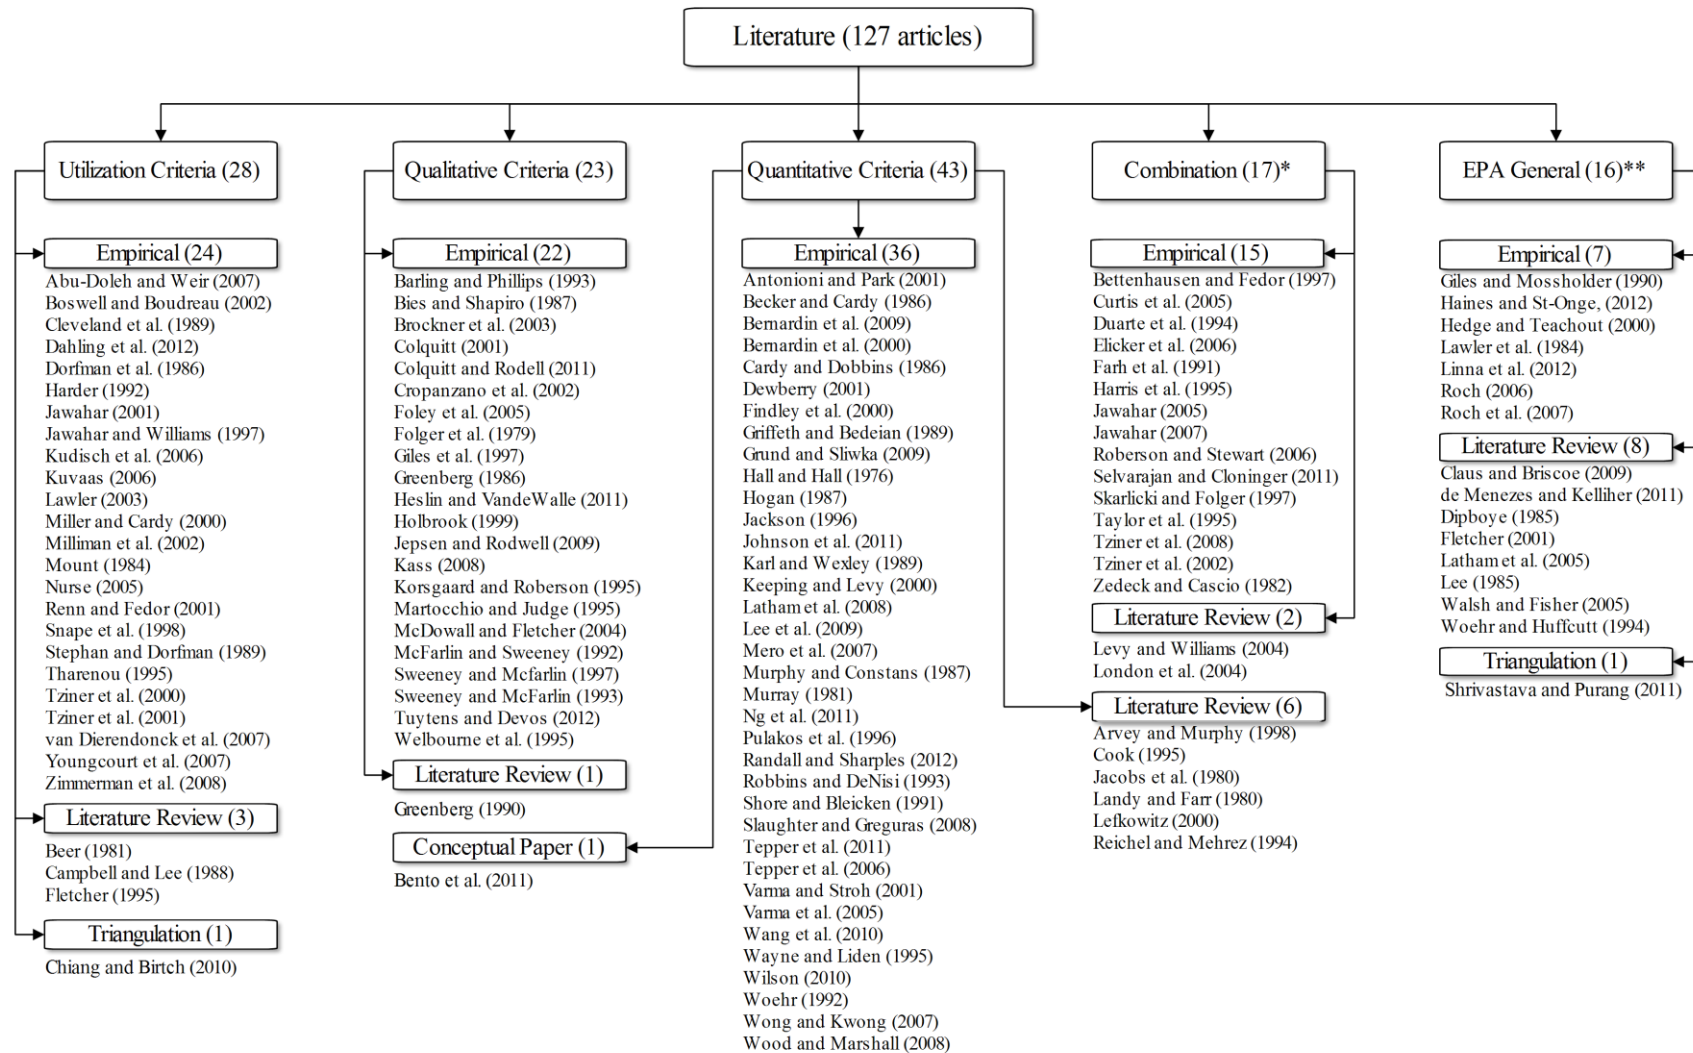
Literature (127 articles)

Utilization Criteria (28)

Empirical (24)
Abu-Doleh and Weir (2007)
Boswell and Boudreau (2002)
Cleveland et al. (1989)
Dahling et al. (2012)
Dorfman et al. (1986)
Harder (1992)
Jawahar (2001)
Jawahar and Williams (1997)
Kudisch et al. (2006)
Kuvaas (2006)
Lawler (2003)
Miller and Cardy (2000)
Milliman et al. (2002)
Mount (1984)
Nurse (2005)
Renn and Fedor (2001)
Snape et al. (1998)
Stephan and Dorfman (1989)
Tharenou (1995)
Tziner et al. (2000)
Tziner et al. (2001)
van Dierendonck et al. (2007)
Youngcourt et al. (2007)
Zimmerman et al. (2008)

Literature Review (3)
Beer (1981)
Campbell and Lee (1988)
Fletcher (1995)

Triangulation (1)
Chiang and Birtch (2010)

Qualitative Criteria (23)

Empirical (22)
Barling and Phillips (1993)
Bies and Shapiro (1987)
Brockner et al. (2003)
Colquitt (2001)
Colquitt and Rodell (2011)
Cropanzano et al. (2002)
Foley et al. (2005)
Folger et al. (1979)
Giles et al. (1997)
Greenberg (1986)
Heslin and VandeWalle (2011)
Holbrook (1999)
Jepsen and Rodwell (2009)
Kass (2008)
Korsgaard and Roberson (1995)
Martocchio and Judge (1995)
McDowall and Fletcher (2004)
McFarlin and Sweeney (1992)
Sweeney and Mcfarlin (1997)
Sweeney and McFarlin (1993)
Tuytens and Devos (2012)
Welbourne et al. (1995)

Literature Review (1)
Greenberg (1990)

Conceptual Paper (1)
Bento et al. (2011)

Quantitative Criteria (43)

Empirical (36)
Antonioni and Park (2001)
Becker and Cardy (1986)
Bernardin et al. (2009)
Bernardin et al. (2000)
Cardy and Dobbins (1986)
Dewberry (2001)
Findley et al. (2000)
Griffeth and Bedeian (1989)
Grund and Sliwka (2009)
Hall and Hall (1976)
Hogan (1987)
Jackson (1996)
Johnson et al. (2011)
Karl and Wexley (1989)
Keeping and Levy (2000)
Latham et al. (2008)
Lee et al. (2009)
Mero et al. (2007)
Murphy and Constans (1987)
Murray (1981)
Ng et al. (2011)
Pulakos et al. (1996)
Randall and Sharples (2012)
Robbins and DeNisi (1993)
Shore and Bleicken (1991)
Slaughter and Greguras (2008)
Tepper et al. (2011)
Tepper et al. (2006)
Varma and Stroh (2001)
Varma et al. (2005)
Wang et al. (2010)
Wayne and Liden (1995)
Wilson (2010)
Woehr (1992)
Wong and Kwong (2007)
Wood and Marshall (2008)

Literature Review (6)
Arvey and Murphy (1998)
Cook (1995)
Jacobs et al. (1980)
Landy and Farr (1980)
Lefkowitz (2000)
Reichel and Mehrez (1994)

Combination (17)*

Empirical (15)
Bettenhausen and Fedor (1997)
Curtis et al. (2005)
Duarte et al. (1994)
Elicker et al. (2006)
Farh et al. (1991)
Harris et al. (1995)
Jawahar (2005)
Jawahar (2007)
Roberson and Stewart (2006)
Selvarajan and Cloninger (2011)
Skarlicki and Folger (1997)
Taylor et al. (1995)
Tziner et al. (2008)
Tziner et al. (2002)
Zedeck and Cascio (1982)

Literature Review (2)
Levy and Williams (2004)
London et al. (2004)

EPA General (16)**

Empirical (7)
Giles and Mossholder (1990)
Haines and St-Onge, (2012)
Hedge and Teachout (2000)
Lawler et al. (1984)
Linna et al. (2012)
Roch (2006)
Roch et al. (2007)

Literature Review (8)
Claus and Briscoe (2009)
de Menezes and Kelliher (2011)
Dipboye (1985)
Fletcher (2001)
Latham et al. (2005)
Lee (1985)
Walsh and Fisher (2005)
Woehr and Huffcutt (1994)

Triangulation (1)
Shrivastava and Purang (2011)